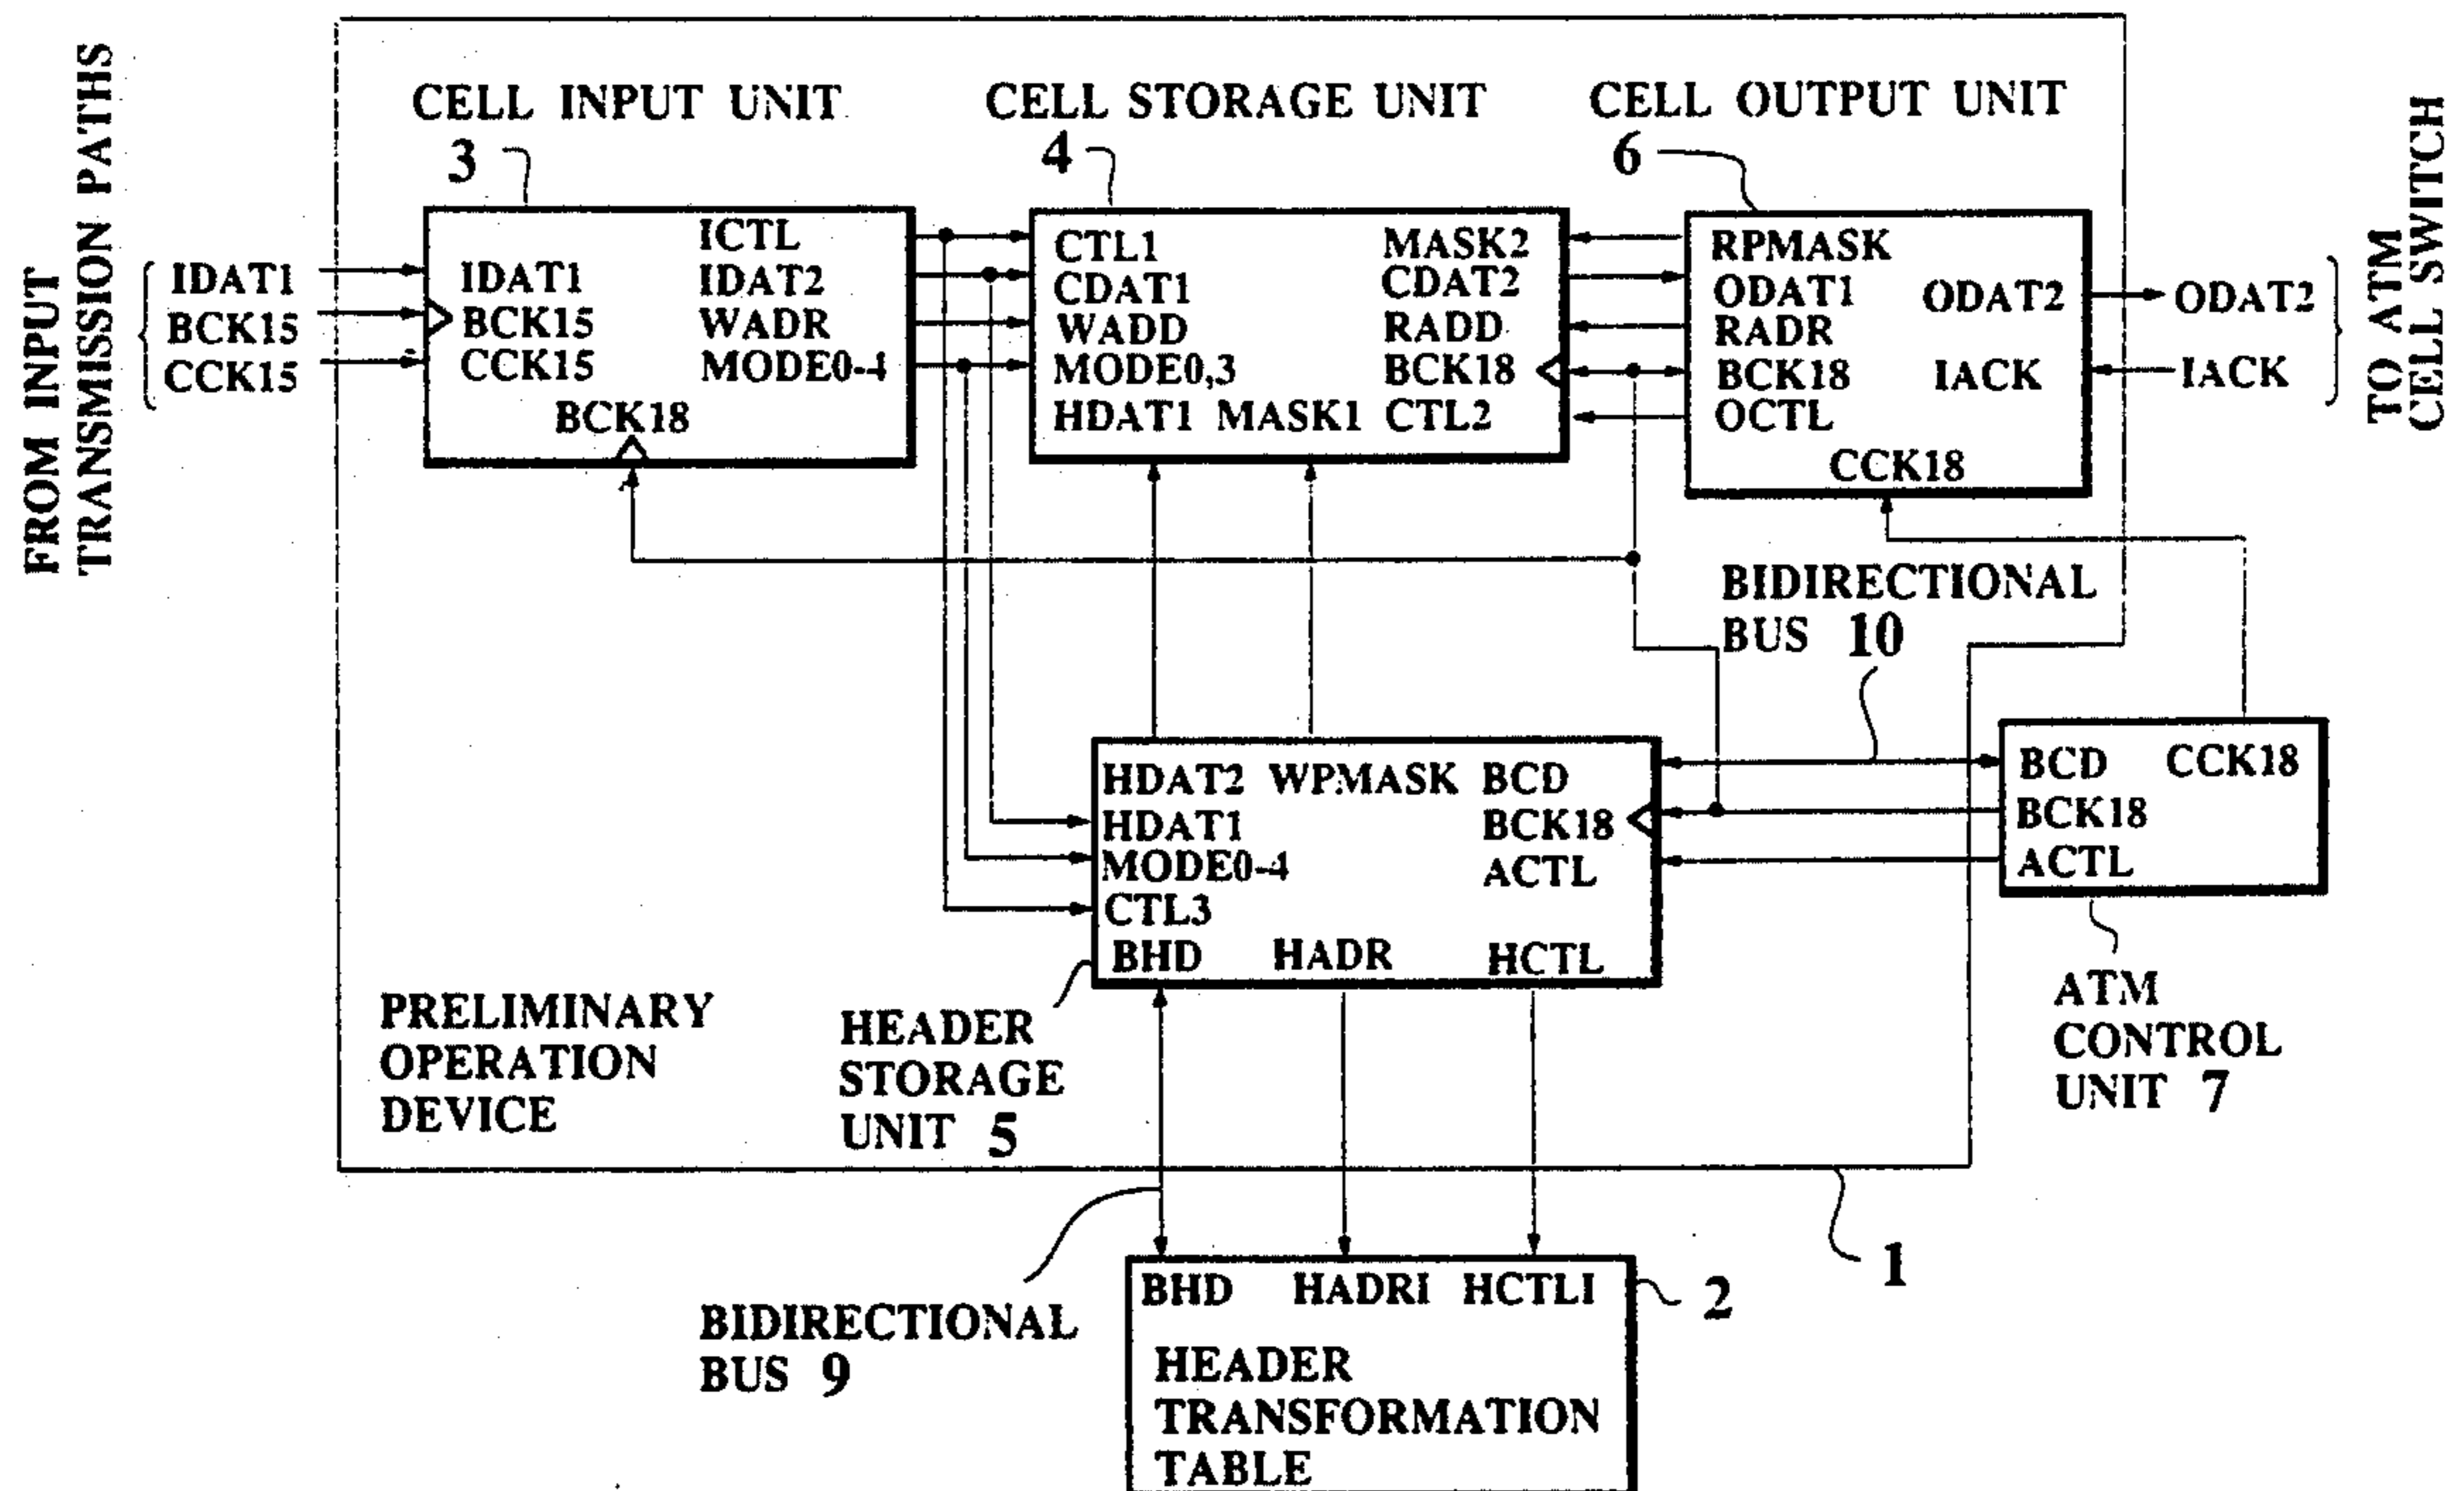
FROM INPUT TRANSMISSION PATHS

IDAT1
BCK15
CCK15

CELL INPUT UNIT
3

IDAT1
BCK15
CCK15
ICTL
IDAT2
WADR
MODE0-4
BCK18

CELL STORAGE UNIT
4

CTL1
CDAT1
WADD
MODE0,3
HDAT1 MASK1
MASK2
CDAT2
RADD
BCK18
CTL2

CELL OUTPUT UNIT
6

RPMASK
ODAT1
RADR
BCK18
OCTL
ODAT2
IACK
CCK18

ODAT2
IACK

TO ATM CELL SWITCH

BIDIRECTIONAL BUS 10

HDAT2 WPMASK BCD
HDAT1
MODE0-4
CTL3
BHD HADR HCTL
BCK18
ACTL

BCD CCK18
BCK18
ACTL

ATM CONTROL UNIT 7

PRELIMINARY OPERATION DEVICE

HEADER STORAGE UNIT 5

1

BIDIRECTIONAL BUS 9

BHD HADRI HCTLI
HEADER TRANSFORMATION TABLE

2